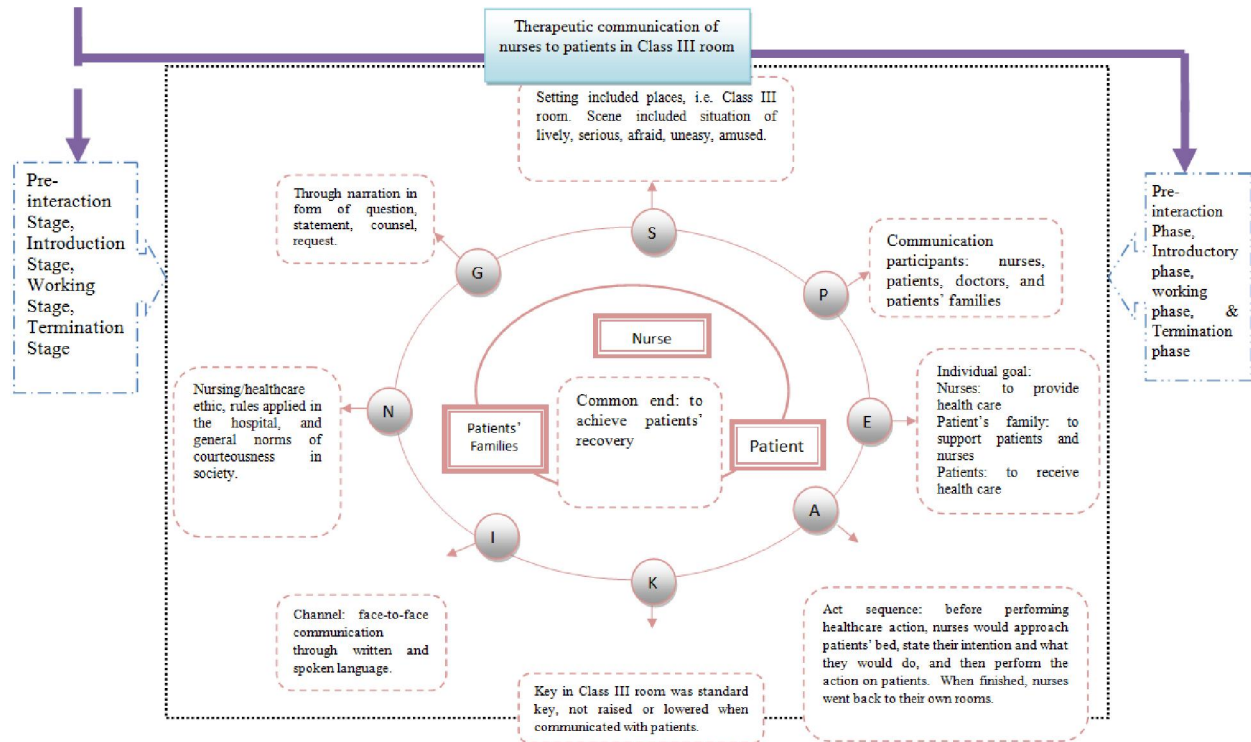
Therapeutic communication of nurses to patients in Class III room

Pre-interaction Stage, Introduction Stage, Working Stage, Termination Stage

Setting included places, i.e. Class III room. Scene included situation of lively, serious, afraid, uneasy, amused.

Through narration in form of question, statement, counsel, request.

S

G

P

Communication participants: nurses, patients, doctors, and patients' families

Nurse

Nursing/healthcare ethic, rules applied in the hospital, and general norms of courteousness in society.

N

Patients' Families

Common end: to achieve patients' recovery

Patient

E

Individual goal:
Nurses: to provide health care
Patient's family: to support patients and nurses
Patients: to receive health care

A

I

K

Channel: face-to-face communication through written and spoken language.

Act sequence: before performing healthcare action, nurses would approach patients' bed, state their intention and what they would do, and then perform the action on patients. When finished, nurses went back to their own rooms.

Key in Class III room was standard key, not raised or lowered when communicated with patients.

Pre-interaction Phase, Introductory phase, working phase, & Termination phase